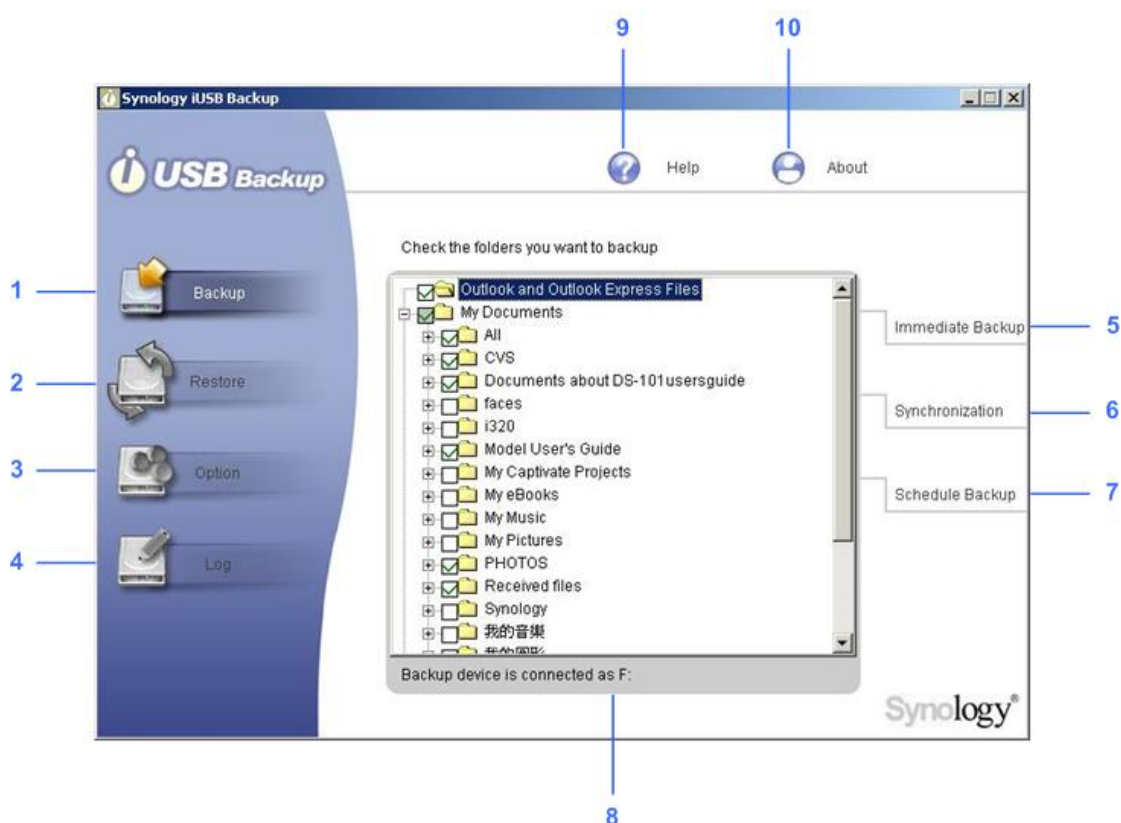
9

10

Synology iUSB Backup

i USB Backup

Help

About

Check the folders you want to backup

1

Backup

Outlook and Outlook Express Files
My Documents
All
CVS
Documents about DS-101usersguide
faces
i320
Model User's Guide
My Captivate Projects
My eBooks
My Music
My Pictures
PHOTOS
Received files
Synology
我的音樂
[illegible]

2

Restore

3

Option

4

Log

Immediate Backup

5

Synchronization

6

Schedule Backup

7

Backup device is connected as F:

Synology®

8